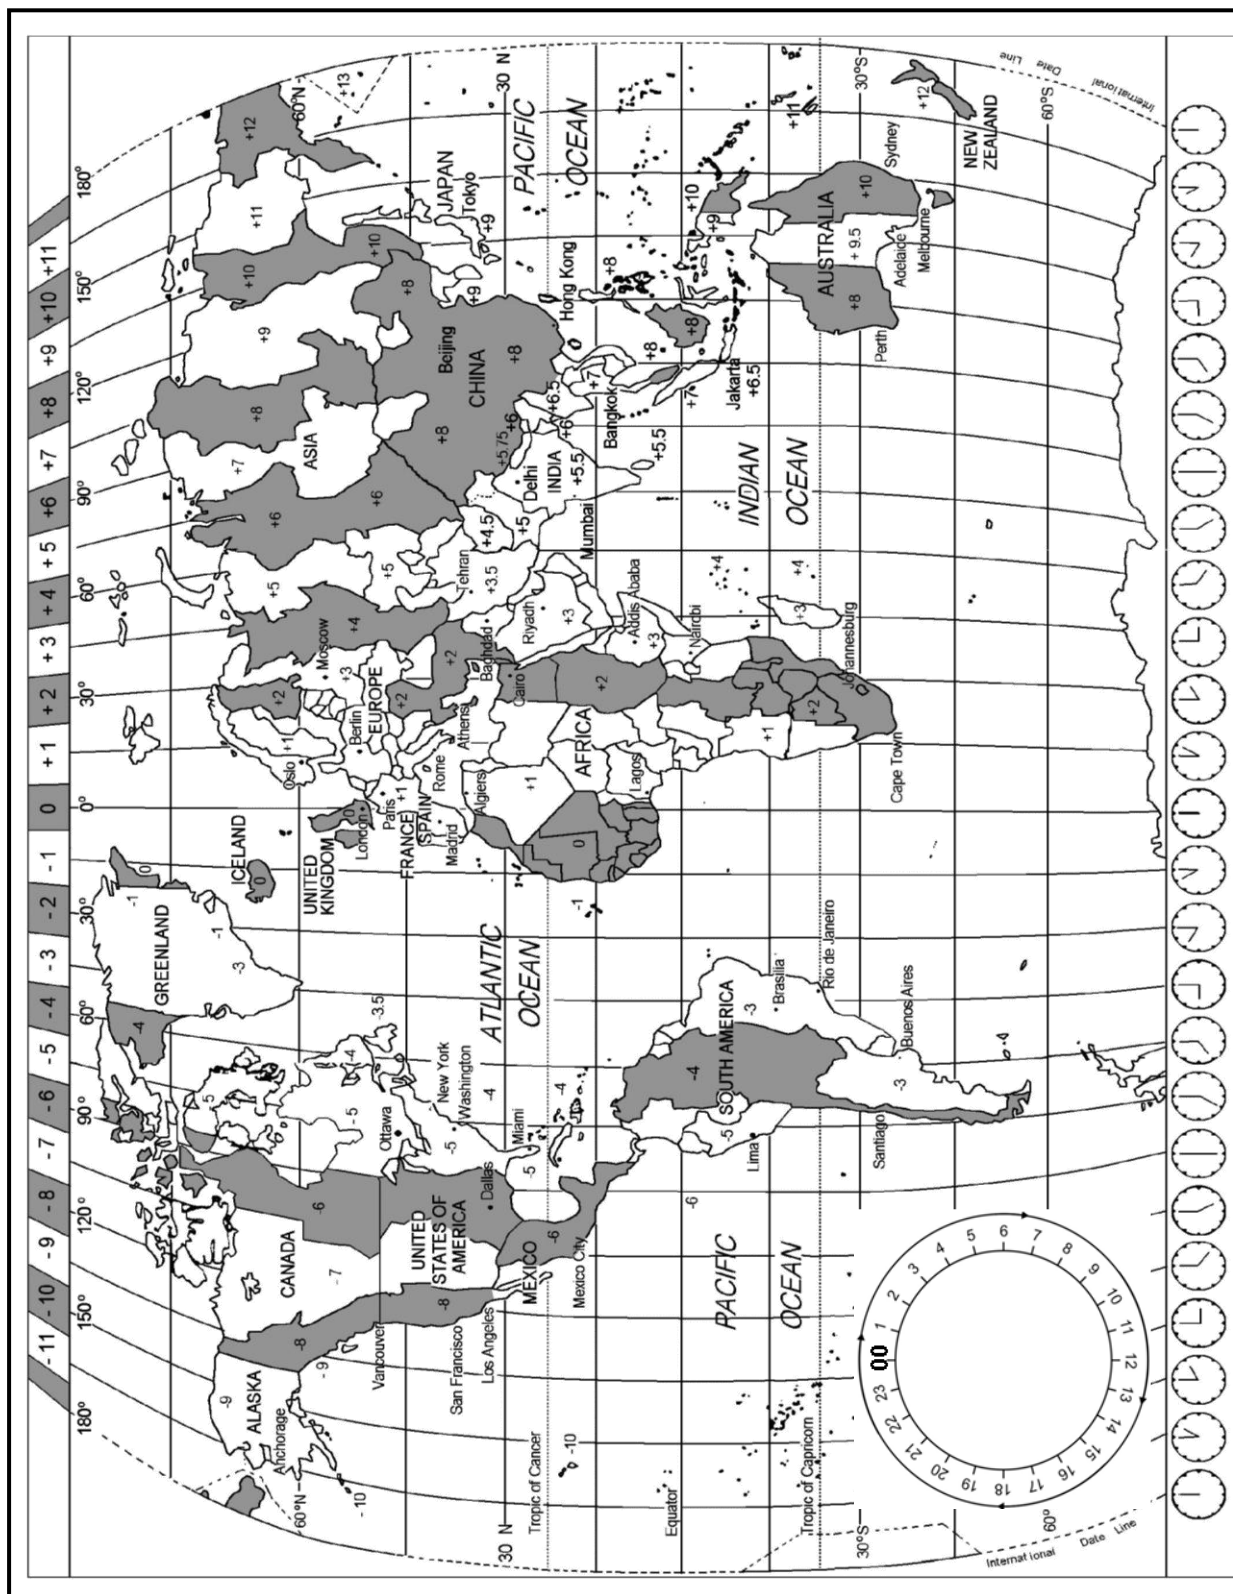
-11 -10 -9 -8 -7 -6 -5 -4 -3 -2 -1 0 +1 +2 +3 +4 +5 +6 +7 +8 +9 +10 +11

180° 150° 120° 90° 60° 30° 0° 30° 60° 90° 120° 150° 180°

60°N 30 N Tropic of Cancer Equator Tropic of Capricorn 30°S 60°

ALASKA -9 Anchorage -10 -10 -9 -8 Vancouver San Francisco Los Angeles CANADA -7 -6 UNITED STATES OF AMERICA Dallas MEXICO Mexico City -6 -5 Miami Ottawa -5 -5 New York Washington -4 -4 -3.5 -4 GREENLAND -3 -2 -1 -1 0 ICELAND 0

PACIFIC OCEAN -6 ATLANTIC OCEAN SOUTH AMERICA -5 Lima -4 -3 Brasilia Rio de Janeiro Santiago Buenos Aires -3 -4

UNITED KINGDOM London 0 Paris FRANCE SPAIN Madrid Algiers 0 -1 +1 Oslo +1 Berlin EUROPE Rome Athens +2 +2 +3 Moscow +4 +2 Cairo Baghdad AFRICA Lagos +1 +2 +1 +2 Johannesburg Cape Town Riyadh +3 Addis Ababa +3 Nairobi +3 +4 +4 Tehran +3.5 +4.5 +5 +5 +5 ASIA +6 +6 +7 +8 Delhi INDIA +5.5 Mumbai +5.75 +6 +6.5 +6 +5.5 Bangkok +7 +7 Jakarta +6.5 INDIAN OCEAN

CHINA Beijing +8 +8 +8 +9 +9 +10 +11 +12 +8 +10 +9 Hong Kong +8 +8 +8 JAPAN Tokyo +9 +9 PACIFIC OCEAN +10 +10 +9 +11 +12 +13 AUSTRALIA +8 Perth +9.5 Adelaide Melbourne +10 Sydney NEW ZEALAND +12

60°N 30 N 30°S 60°S

International Date Line International Date Line

00 1 2 3 4 5 6 7 8 9 10 11 12 13 14 15 16 17 18 19 20 21 22 23